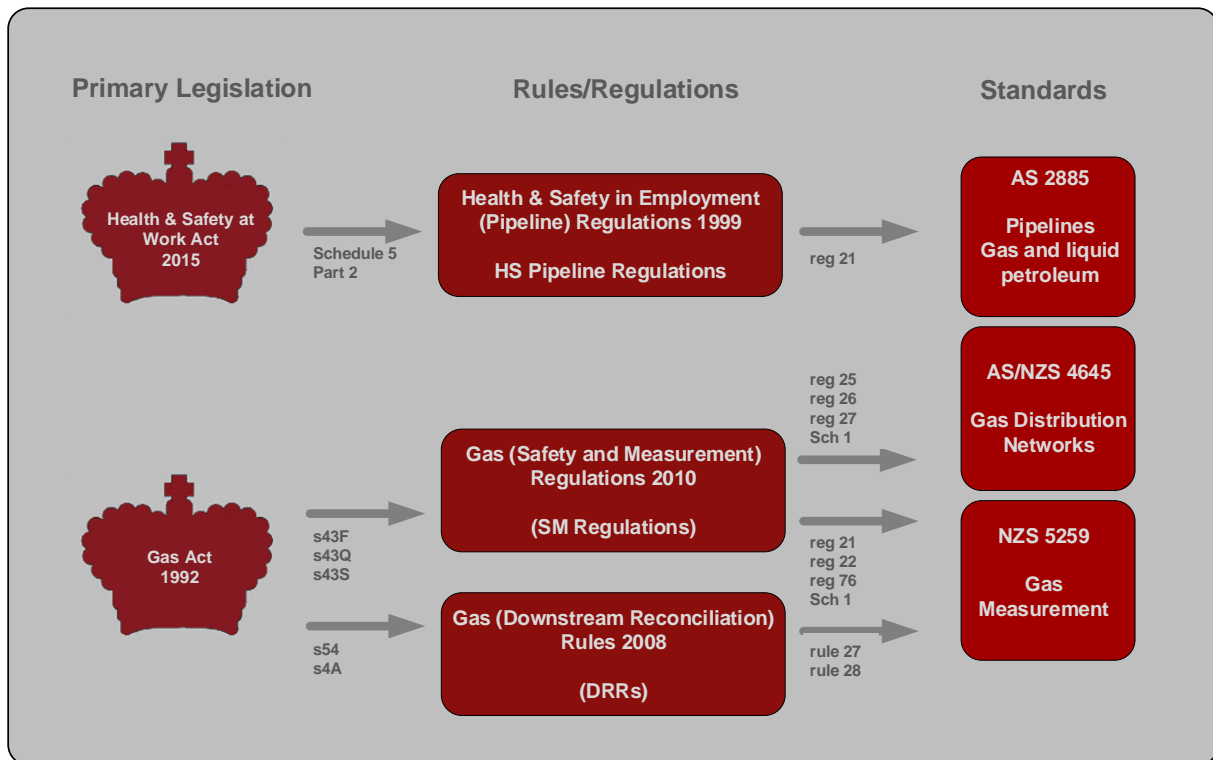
Primary Legislation

Rules/Regulations

Standards

Health & Safety at Work Act 2015

Schedule 5 Part 2

Health & Safety in Employment (Pipeline) Regulations 1999

HS Pipeline Regulations

reg 21

AS 2885

Pipelines Gas and liquid petroleum

reg 25
reg 26
reg 27
Sch 1

AS/NZS 4645

Gas Distribution Networks

Gas (Safety and Measurement) Regulations 2010

(SM Regulations)

Gas Act 1992

s43F
s43Q
s43S

reg 21
reg 22
reg 76
Sch 1

NZS 5259

Gas Measurement

Gas (Downstream Reconciliation) Rules 2008

(DRRs)

s54
s4A

rule 27
rule 28